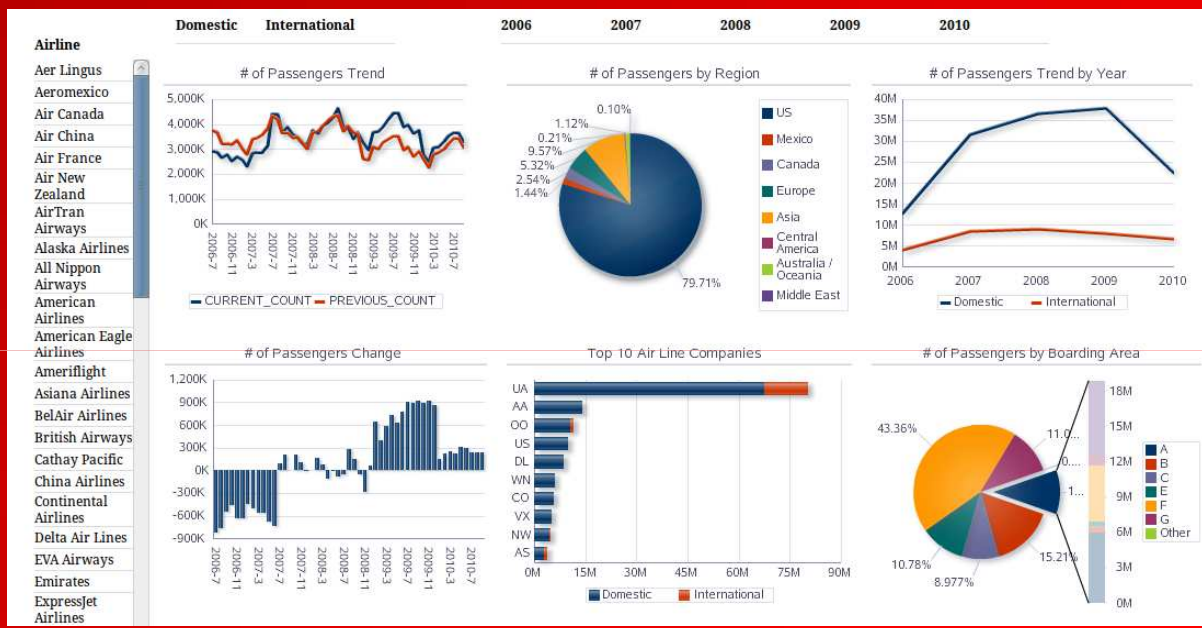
Domestic International 2006 2007 2008 2009 2010

Airline
Aer Lingus
Aeromexico
Air Canada
Air China
Air France
Air New Zealand
AirTran Airways
Alaska Airlines
All Nippon Airways
American Airlines
American Eagle Airlines
Ameriflight
Asiana Airlines
BelAir Airlines
British Airways
Cathay Pacific
China Airlines
Continental Airlines
Delta Air Lines
EVA Airways
Emirates
ExpressJet Airlines

# of Passengers Trend
5,000K
4,000K
3,000K
2,000K
1,000K
0K
2006-7 2006-11 2007-3 2007-7 2007-11 2008-3 2008-7 2008-11 2009-3 2009-7 2009-11 2010-3 2010-7
CURRENT_COUNT PREVIOUS_COUNT

# of Passengers by Region
0.10%
1.12%
0.21%
9.57%
5.32%
2.54%
1.44%
79.71%
US
Mexico
Canada
Europe
Asia
Central America
Australia / Oceania
Middle East

# of Passengers Trend by Year
40M
35M
30M
25M
20M
15M
10M
5M
0M
2006 2007 2008 2009 2010
Domestic International

# of Passengers Change
1,200K
900K
600K
300K
0K
-300K
-600K
-900K
2006-7 2006-11 2007-3 2007-7 2007-11 2008-3 2008-7 2008-11 2009-3 2009-7 2009-11 2010-3 2010-7

Top 10 Air Line Companies
UA
AA
OO
US
DL
WN
CO
VX
NW
AS
0M 15M 30M 45M 60M 75M 90M
Domestic International

# of Passengers by Boarding Area
43.36%
11.0...
0....
1...
15.21%
10.78%
8.977%
18M
15M
12M
9M
6M
3M
0M
A
B
C
E
F
G
Other